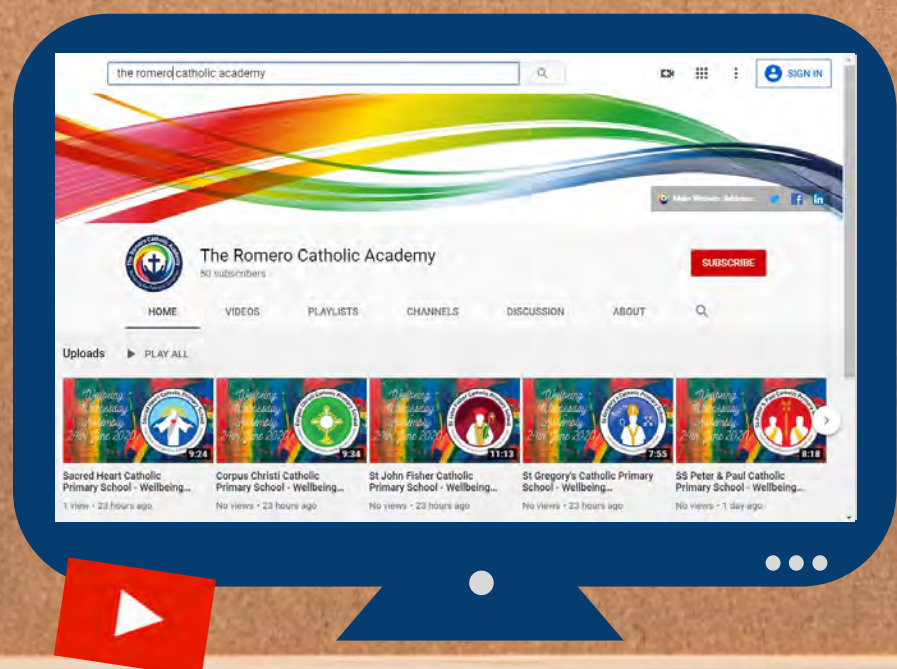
the romero catholic academy

SIGN IN

Main Website Address

The Romero Catholic Academy
50 subscribers

SUBSCRIBE

HOME VIDEOS PLAYLISTS CHANNELS DISCUSSION ABOUT

Uploads PLAY ALL

Wellbeing Wednesday Assembly 24th June 2020
9:24
Sacred Heart Catholic Primary School - Wellbeing...
1 view • 23 hours ago

Wellbeing Wednesday Assembly 24th June 2020
9:34
Corpus Christi Catholic Primary School - Wellbeing...
No views • 23 hours ago

Wellbeing Wednesday Assembly 24th June 2020
11:13
St John Fisher Catholic Primary School - Wellbeing...
No views • 23 hours ago

Wellbeing Wednesday Assembly 24th June 2020
7:55
St Gregory's Catholic Primary School - Wellbeing...
No views • 23 hours ago

Wellbeing Wednesday Assembly 24th June 2020
8:18
SS Peter & Paul Catholic Primary School - Wellbeing...
No views • 1 day ago